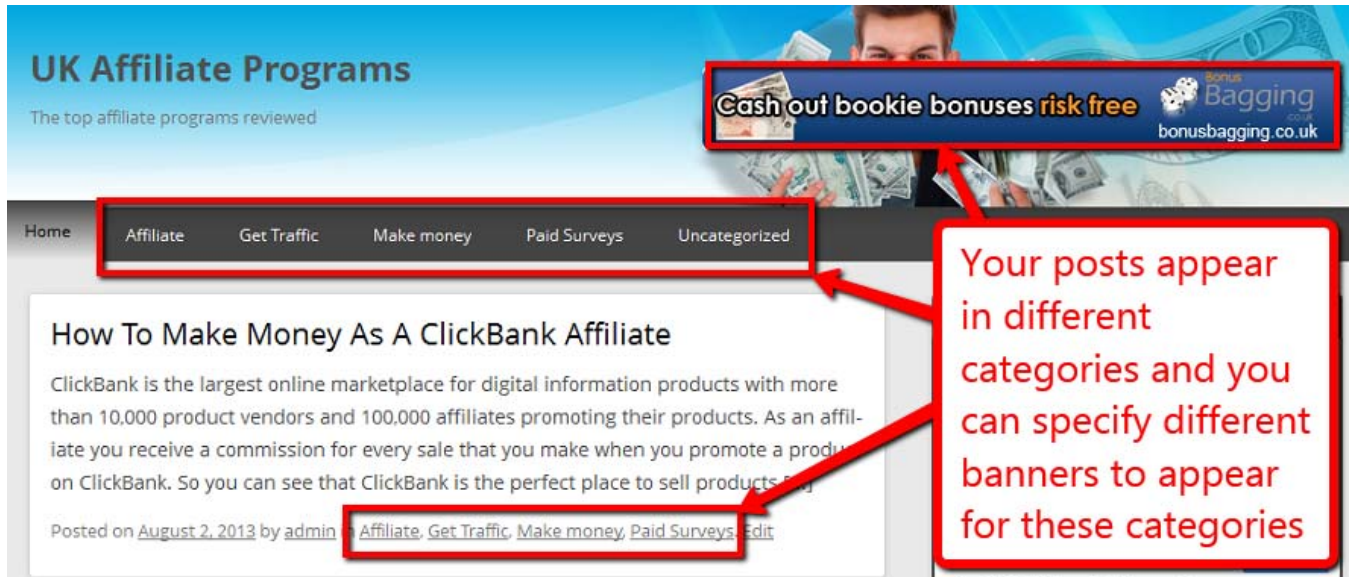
UK Affiliate Programs

The top affiliate programs reviewed

Cash out bookie bonuses risk free

Bonus Bagging .co.uk

bonusbagging.co.uk

Home

Affiliate

Get Traffic

Make money

Paid Surveys

Uncategorized

Your posts appear in different categories and you can specify different banners to appear for these categories

How To Make Money As A ClickBank Affiliate

ClickBank is the largest online marketplace for digital information products with more than 10,000 product vendors and 100,000 affiliates promoting their products. As an affiliate you receive a commission for every sale that you make when you promote a produ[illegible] on ClickBank. So you can see that ClickBank is the perfect place to sell products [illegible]

Posted on August 2, 2013 by admin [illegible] Affiliate, Get Traffic, Make money, Paid Surveys, Edit